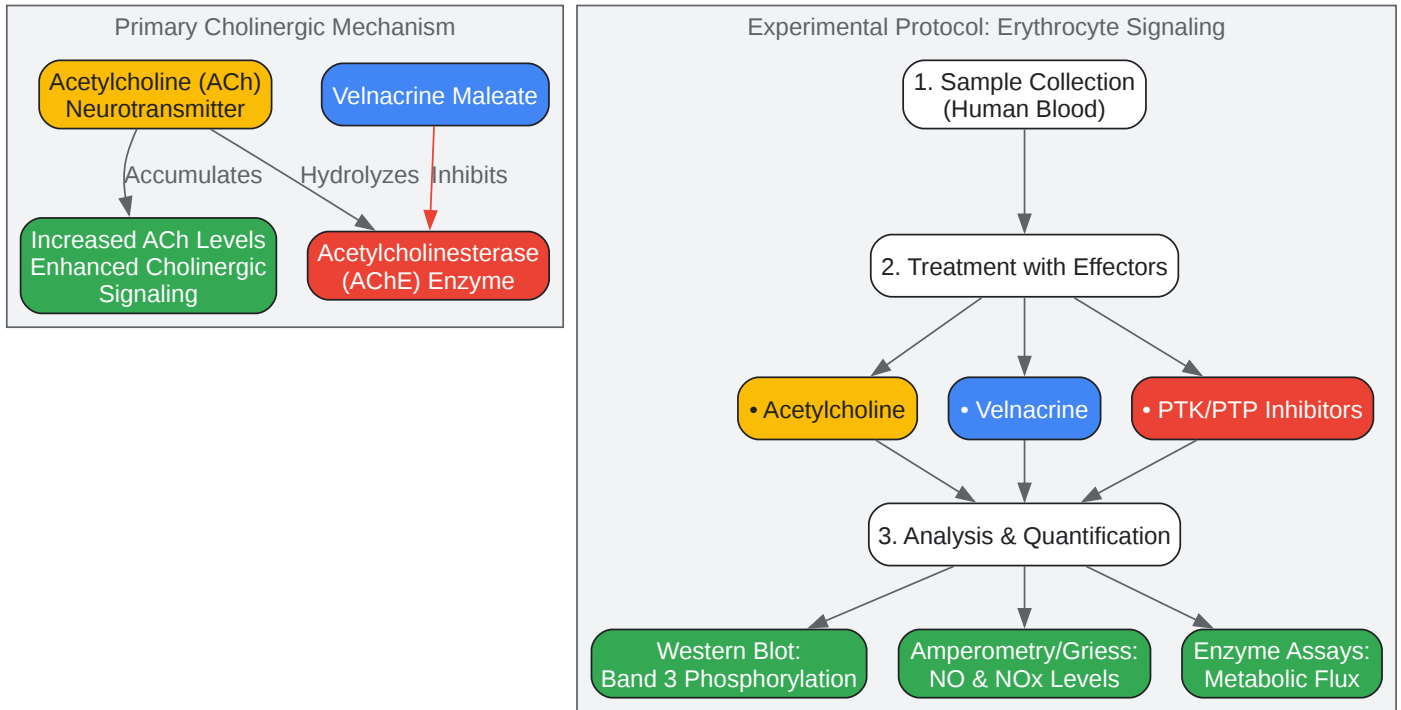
Primary Cholinergic Mechanism

Acetylcholine (ACh) Neurotransmitter

Velnacrine Maleate

Accumulates

Hydrolyzes

Inhibits

Increased ACh Levels Enhanced Cholinergic Signaling

Acetylcholinesterase (AChE) Enzyme

Experimental Protocol: Erythrocyte Signaling

1. Sample Collection (Human Blood)

2. Treatment with Effectors

• Acetylcholine

• Velnacrine

• PTK/PTP Inhibitors

3. Analysis & Quantification

Western Blot: Band 3 Phosphorylation

Amperometry/Griess: NO & NOx Levels

Enzyme Assays: Metabolic Flux